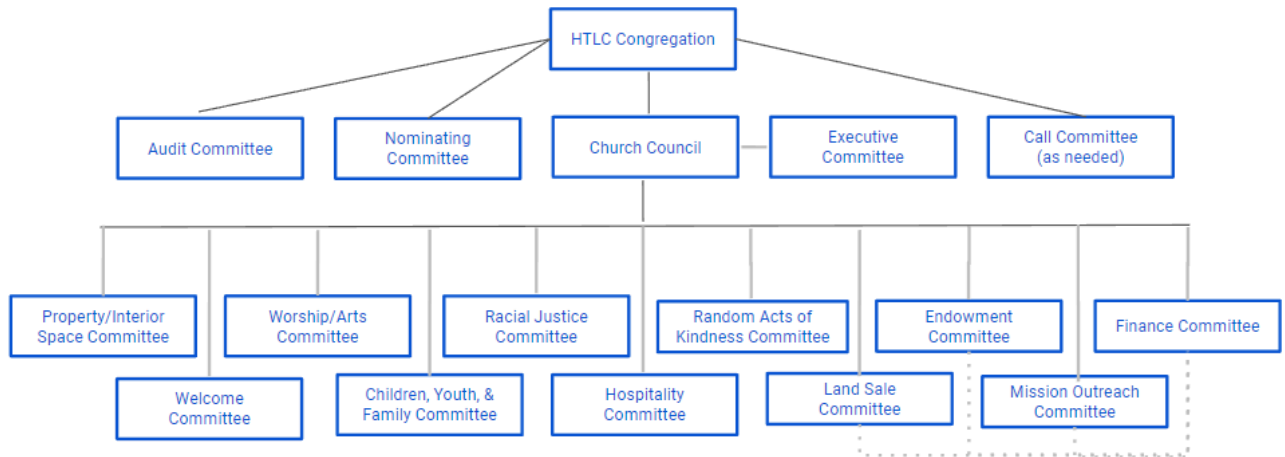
HTLC Congregation

Audit Committee

Nominating Committee

Church Council

Executive Committee

Call Committee (as needed)

Property/Interior Space Committee

Worship/Arts Committee

Racial Justice Committee

Random Acts of Kindness Committee

Endowment Committee

Finance Committee

Welcome Committee

Children, Youth, & Family Committee

Hospitality Committee

Land Sale Committee

Mission Outreach Committee